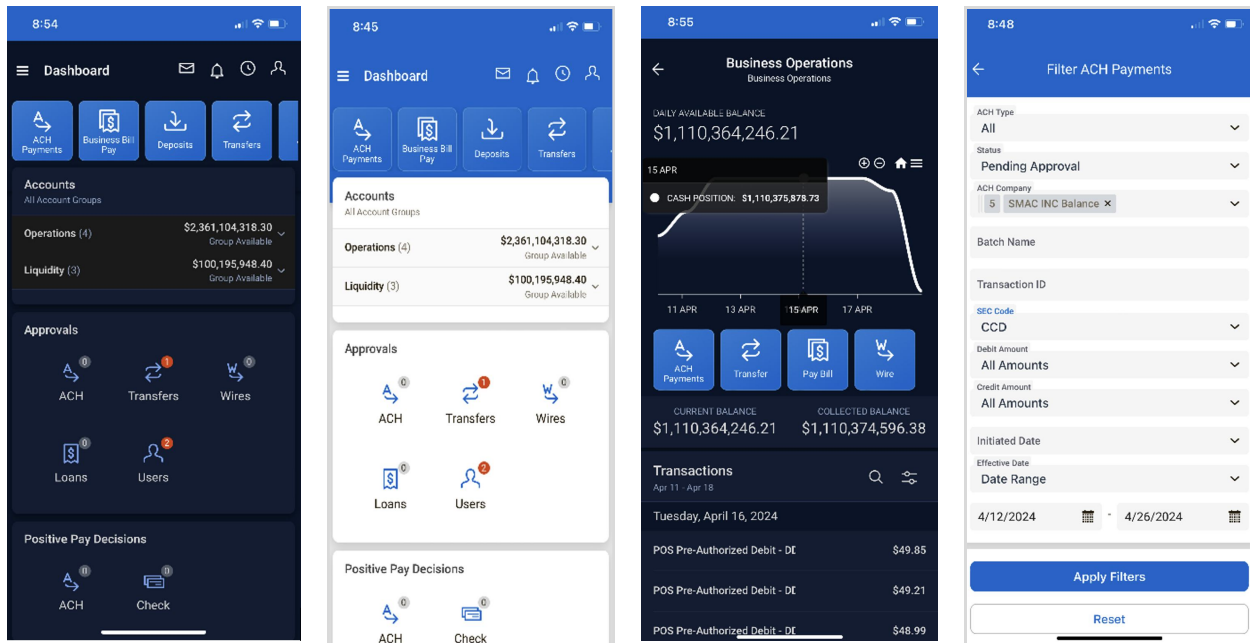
8:54

Dashboard

ACH Payments
Business Bill Pay
Deposits
Transfers

Accounts
All Account Groups

Operations (4) $2,361,104,318.30 Group Available

Liquidity (3) $100,195,948.40 Group Available

Approvals

ACH 0
Transfers 1
Wires 0
Loans 0
Users 2

Positive Pay Decisions

ACH 0
Check 0

8:45

Dashboard

ACH Payments
Business Bill Pay
Deposits
Transfers

Accounts
All Account Groups

Operations (4) $2,361,104,318.30 Group Available

Liquidity (3) $100,195,948.40 Group Available

Approvals

ACH 0
Transfers 1
Wires 0
Loans 0
Users 2

Positive Pay Decisions

ACH 0
Check 0

8:55

Business Operations
Business Operations

DAILY AVAILABLE BALANCE
$1,110,364,246.21

15 APR
CASH POSITION: $1,110,375,878.73

11 APR 13 APR 15 APR 17 APR

ACH Payments
Transfer
Pay Bill
Wire

CURRENT BALANCE
$1,110,364,246.21
COLLECTED BALANCE
$1,110,374,596.38

Transactions
Apr 11 - Apr 18

Tuesday, April 16, 2024

| POS Pre-Authorized Debit - DE | $49.85 |
|---|---|
| POS Pre-Authorized Debit - DE | $49.21 |
| POS Pre-Authorized Debit - DE | $48.99 |

8:48

Filter ACH Payments

ACH Type
All

Status
Pending Approval

ACH Company
5 SMAC INC Balance ×

Batch Name

Transaction ID

SEC Code
CCD

Debit Amount
All Amounts

Credit Amount
All Amounts

Initiated Date

Effective Date
Date Range

4/12/2024 - 4/26/2024

Apply Filters

Reset